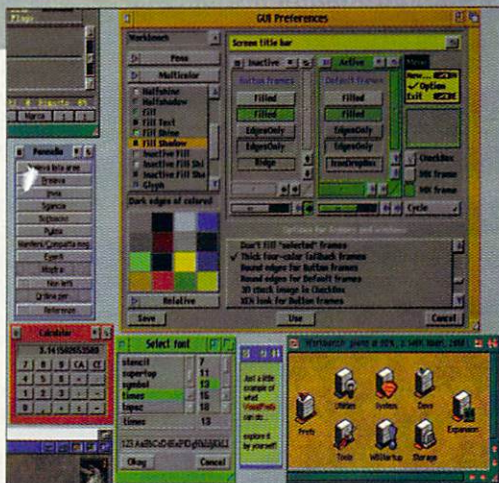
GUI Preferences

Workbench

Pens

Multicolor

Halfshine
Halfshadow
Fill
Fill Text
Fill Shine
Fill Shadow
Inactive Fill
Inactive Fill Shi
Inactive Fill Sha
Glyph

Dark edges of colored

Relative

Screen title bar

Inactive

Active

Button frames

Default frames

Filled
Filled
EdgesOnly
Ridge

Filled
Filled
EdgesOnly
IconDropBox

New...
Option
Exit

CheckBox
MX frame
MX frame

Cycle

Options for frames and windows

Don't fill "selected" frames
Thick four-color fallback frames
Round edges for button frames
Round edges for Default frames
3D check image in CheckBox
XEN look for Button frames

Save

Use

Cancel

Pannello

Calculator

3.14159265358

Select font

stencil
superlop
symbol
times
topaz

7
11
13
13
15

times

13

Okay

Cancel

Just a little example of what VisualPrefs can do... explore it by yourself!

Workbench

Prefs
Utilities
System
Devs
Expansion
Tools
WBStartup
Storage